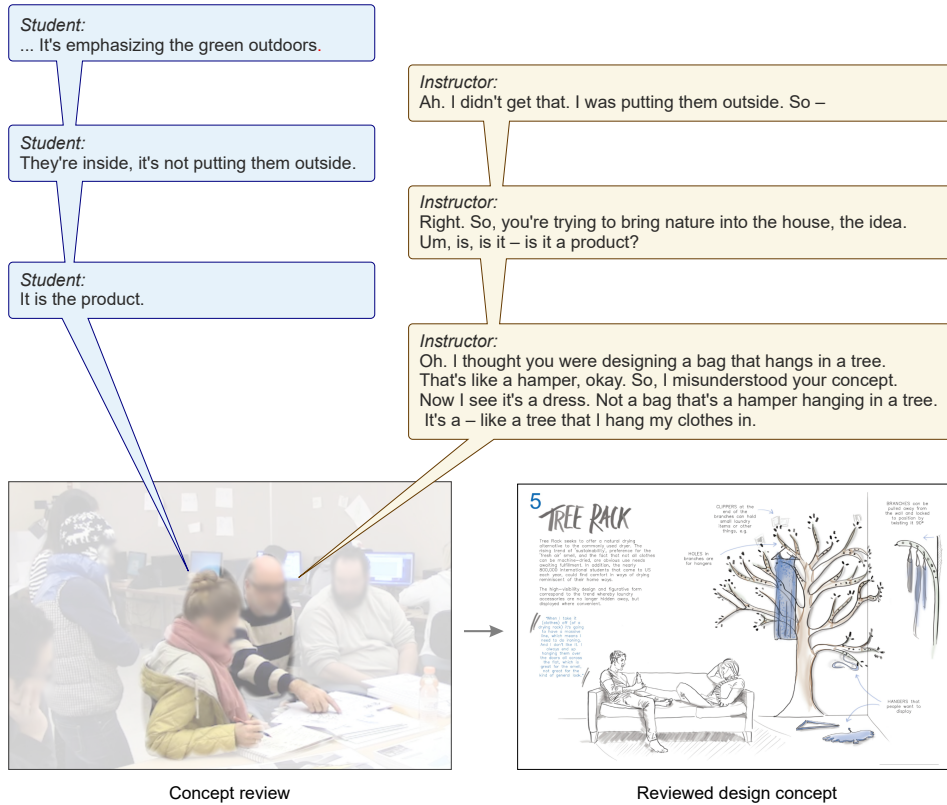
Student:
... It's emphasizing the green outdoors.

Instructor:
Ah. I didn't get that. I was putting them outside. So –

Student:
They're inside, it's not putting them outside.

Instructor:
Right. So, you're trying to bring nature into the house, the idea. Um, is, is it – is it a product?

Student:
It is the product.

Instructor:
Oh. I thought you were designing a bag that hangs in a tree. That's like a hamper, okay. So, I misunderstood your concept. Now I see it's a dress. Not a bag that's a hamper hanging in a tree. It's a – like a tree that I hang my clothes in.

5

TREE RACK

Tree Rack seeks to offer a natural drying alternative to the commonly used dryer. The rising trend of 'sustainability', preference for the 'fresh air' smell, and the fact that not all clothes can be machine-dried, one obvious use needs awaiting fulfilment. In addition, the nearly 800,000 international students that come to US each year, could find comfort in ways of drying reminiscent of their home ways.

The high-visibility design and figurative form correspond to the trend whereby laundry accessories are no longer hidden away, but displayed where convenient.

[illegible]

CLIPPERS at the end of the branches can hold small laundry items or other things, e.g.

HOLES in branches are for hangers

BRANCHES can be pulled away from the wall and locked to position by twisting it 90°

HANGERS that people want to display

Concept review

Reviewed design concept